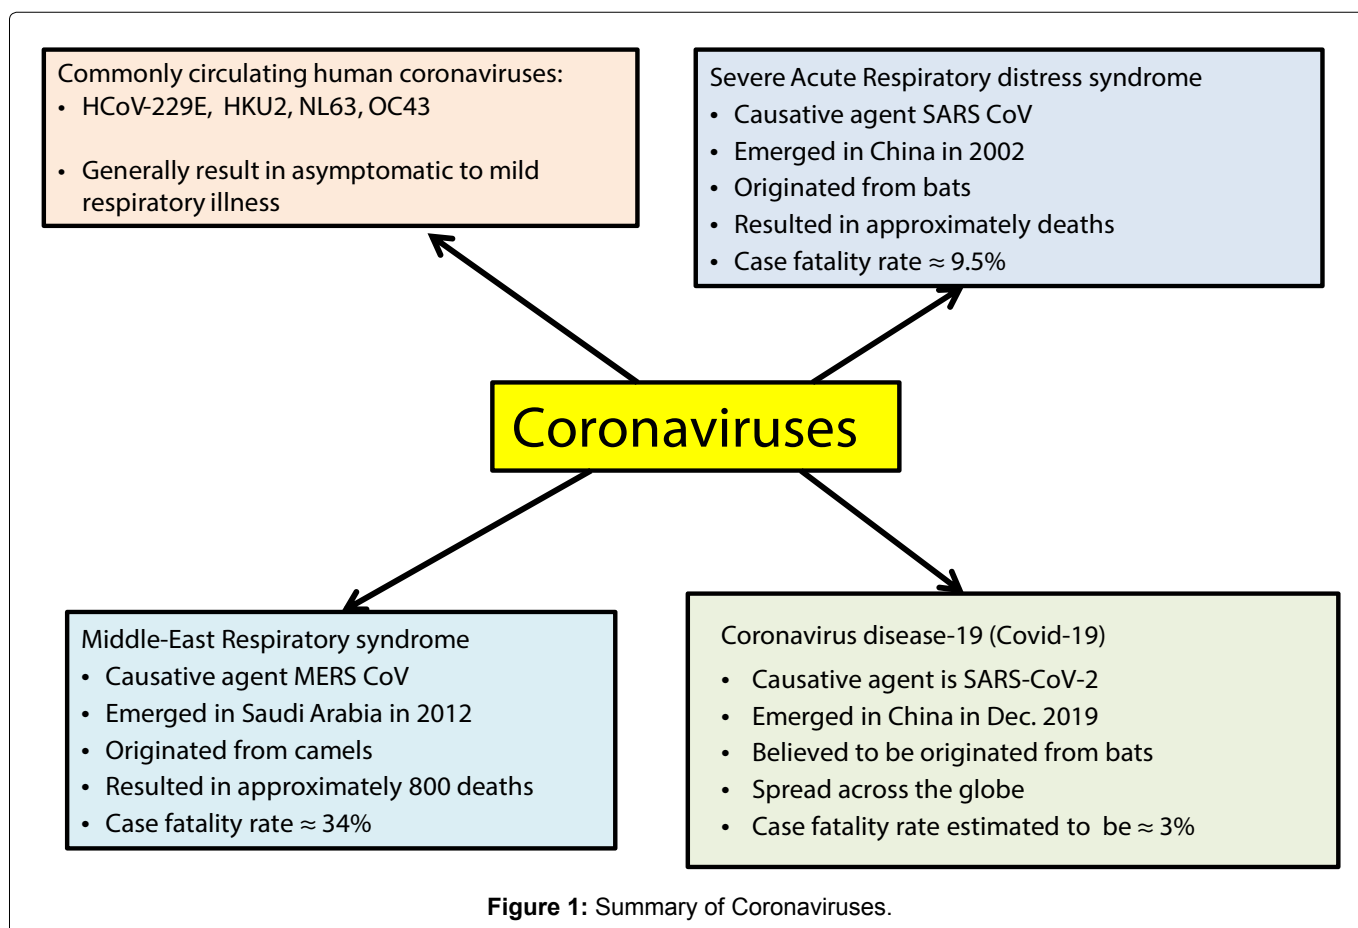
Commonly circulating human coronaviruses:
- HCoV-229E, HKU2, NL63, OC43
- Generally result in asymptomatic to mild respiratory illness

Severe Acute Respiratory distress syndrome
- Causative agent SARS CoV
- Emerged in China in 2002
- Originated from bats
- Resulted in approximately deaths
- Case fatality rate ≈ 9.5%

Coronaviruses

Middle-East Respiratory syndrome
- Causative agent MERS CoV
- Emerged in Saudi Arabia in 2012
- Originated from camels
- Resulted in approximately 800 deaths
- Case fatality rate ≈ 34%

Coronavirus disease-19 (Covid-19)
- Causative agent is SARS-CoV-2
- Emerged in China in Dec. 2019
- Believed to be originated from bats
- Spread across the globe
- Case fatality rate estimated to be ≈ 3%

**Figure 1:** Summary of Coronaviruses.